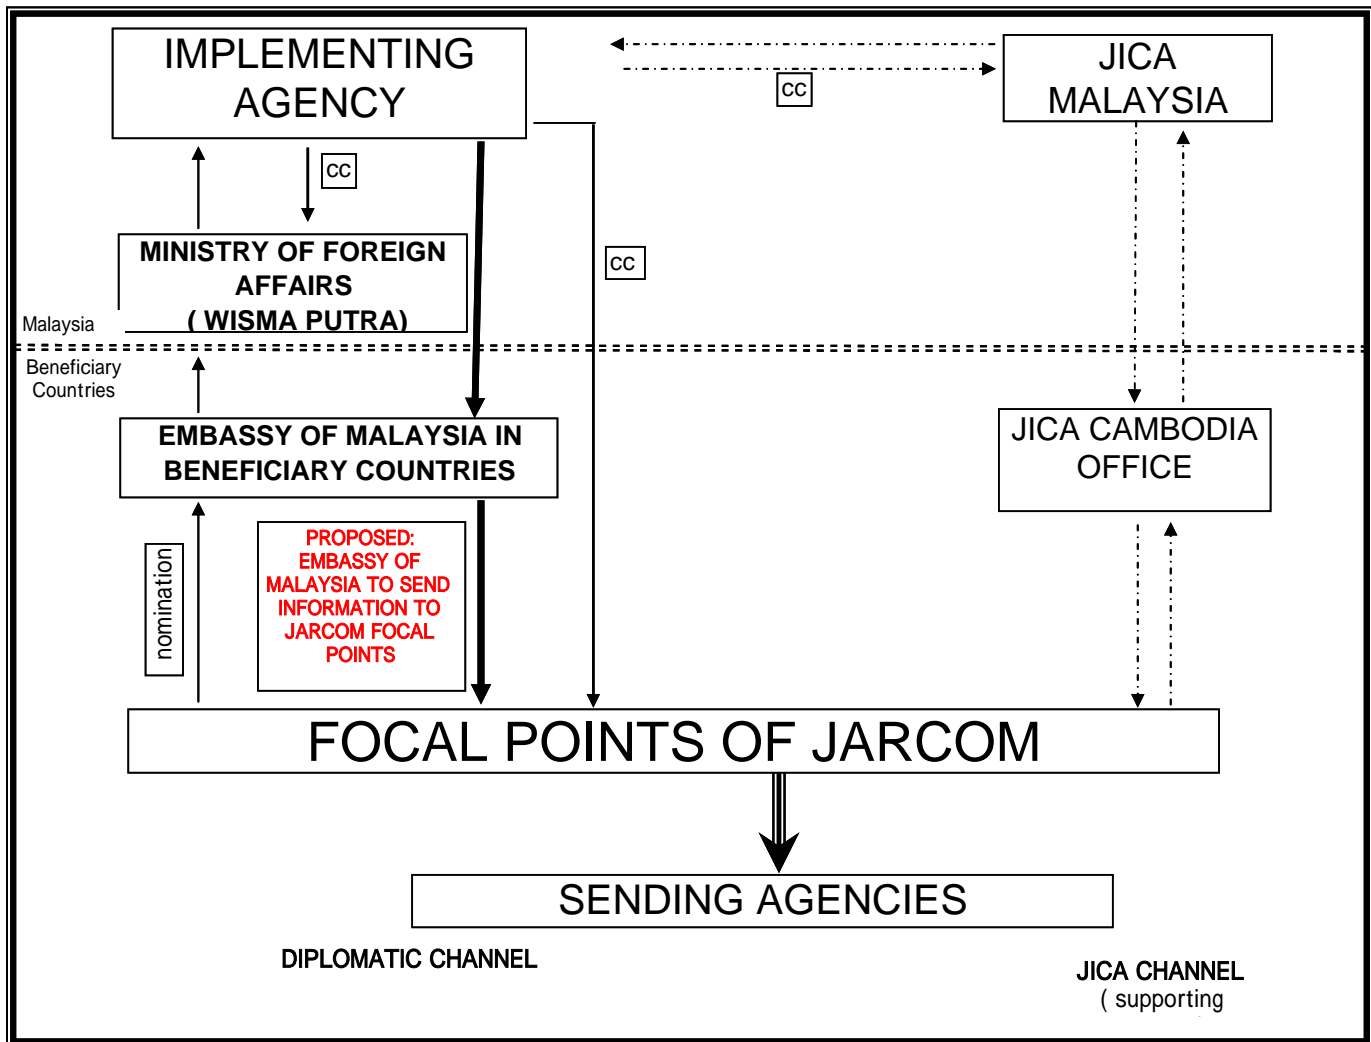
IMPLEMENTING AGENCY

CC

JICA MALAYSIA

CC

MINISTRY OF FOREIGN AFFAIRS ( WISMA PUTRA)

CC

Malaysia

Beneficiary Countries

EMBASSY OF MALAYSIA IN BENEFICIARY COUNTRIES

JICA CAMBODIA OFFICE

nomination

PROPOSED: EMBASSY OF MALAYSIA TO SEND INFORMATION TO JARCOM FOCAL POINTS

FOCAL POINTS OF JARCOM

SENDING AGENCIES

DIPLOMATIC CHANNEL

JICA CHANNEL ( supporting